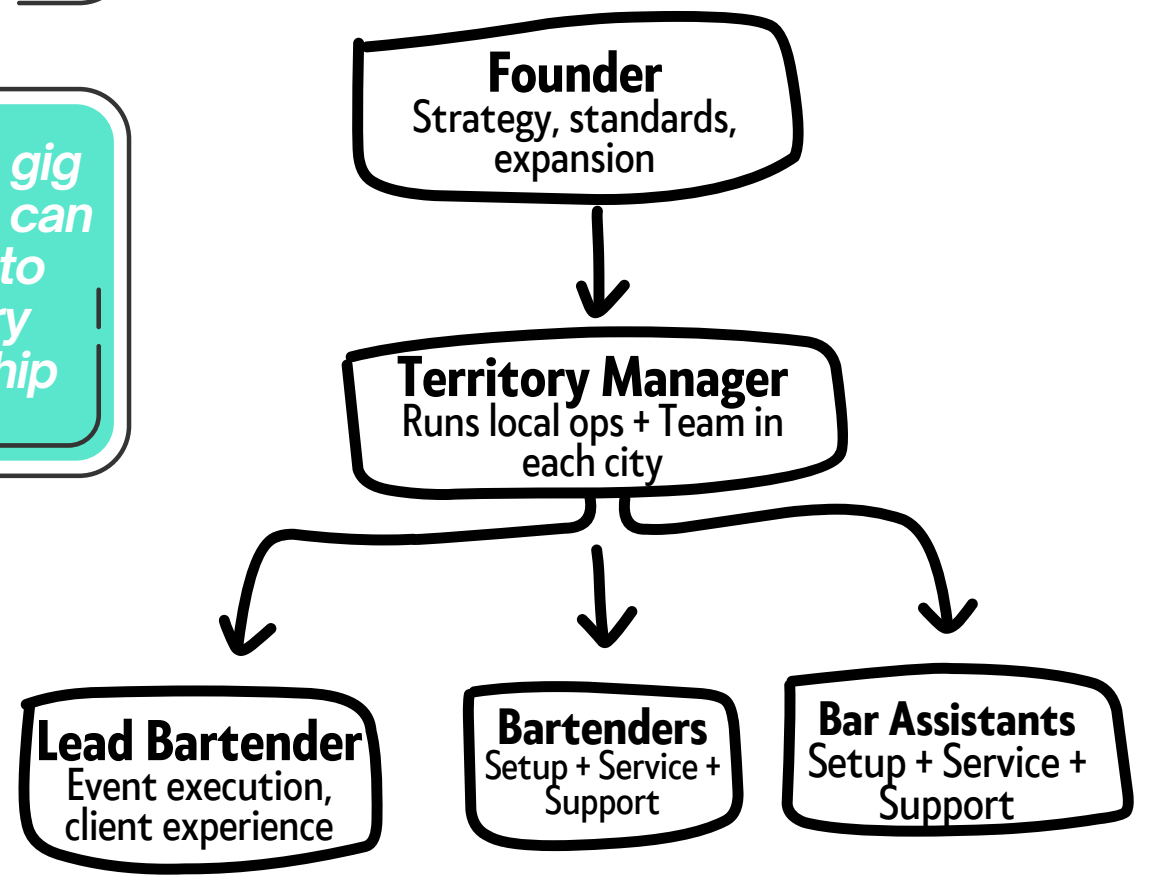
gig
can
to
y
hip

**Founder**
Strategy, standards, expansion

**Territory Manager**
Runs local ops + Team in each city

**Lead Bartender**
Event execution, client experience

**Bartenders**
Setup + Service + Support

**Bar Assistants**
Setup + Service + Support